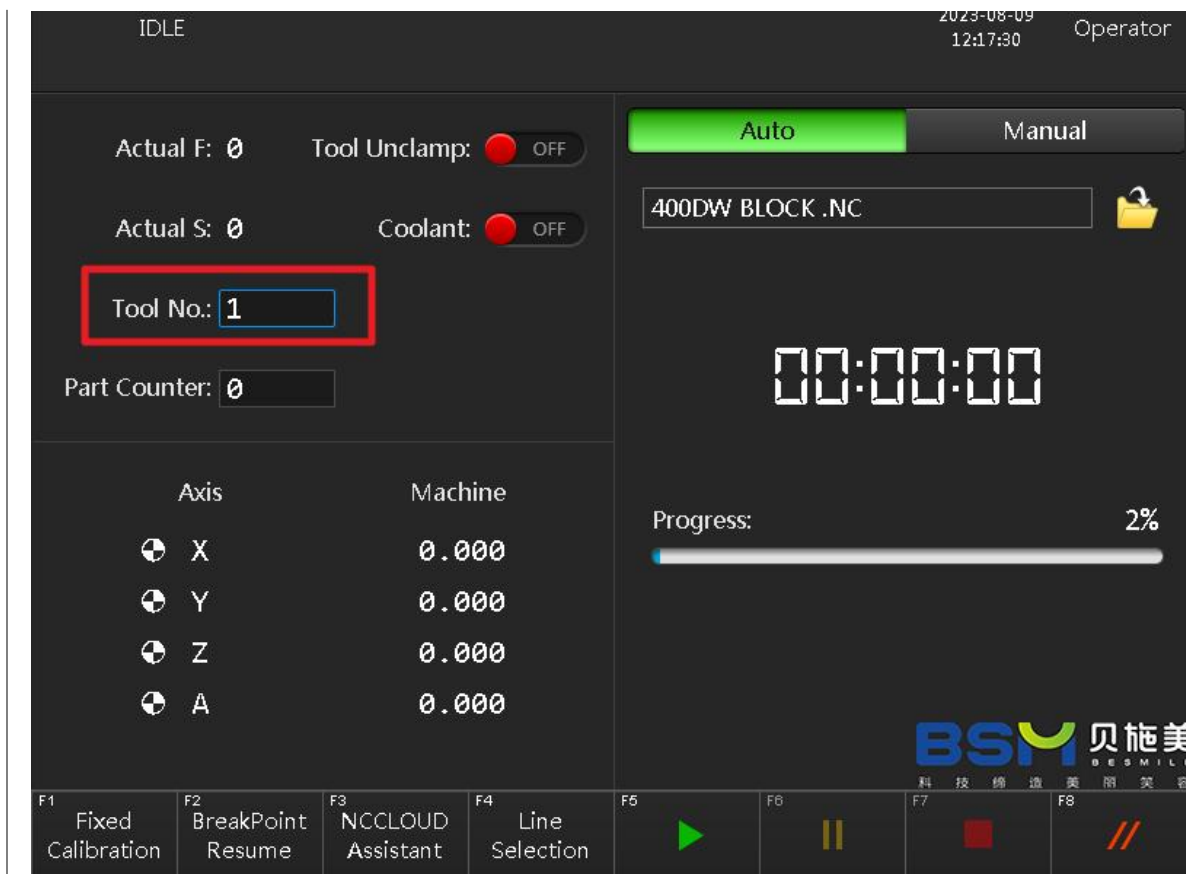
IDLE

2023-08-09
12:17:30

Operator

Actual F: 0

Tool Unclamp: OFF

Actual S: 0

Coolant: OFF

Tool No.: 1

Part Counter: 0

Auto

Manual

400DW BLOCK .NC

00:00:00

Axis

Machine

X 0.000

Y 0.000

Z 0.000

A 0.000

Progress:

2%

BSM 贝施美

BESMILE

科 技 缔 造 美 丽 笑 容

F1 Fixed Calibration

F2 BreakPoint Resume

F3 NCCLOUD Assistant

F4 Line Selection

F5

F6

F7

F8